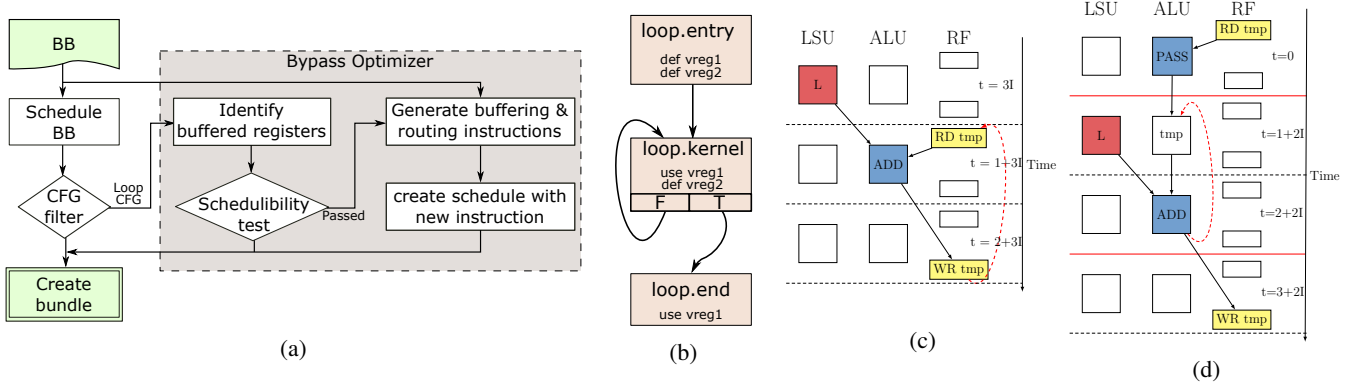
BB

Bypass Optimizer

Schedule BB

Identify buffered registers

Generate buffering & routing instructions

CFG filter

Loop CFG

Schedulibility test

Passed

create schedule with new instruction

Create bundle

(a)

loop.entry
def vreg1
def vreg2

loop.kernel
use vreg1
def vreg2

F T

loop.end
use vreg1

(b)

LSU ALU RF

L

t = 3I

RD tmp

ADD

t = 1+3I

Time

t = 2+3I

WR tmp

(c)

LSU ALU RF

RD tmp

PASS

t=0

L

tmp

t=1+2I

Time

ADD

t=2+2I

t=3+2I

WR tmp

(d)